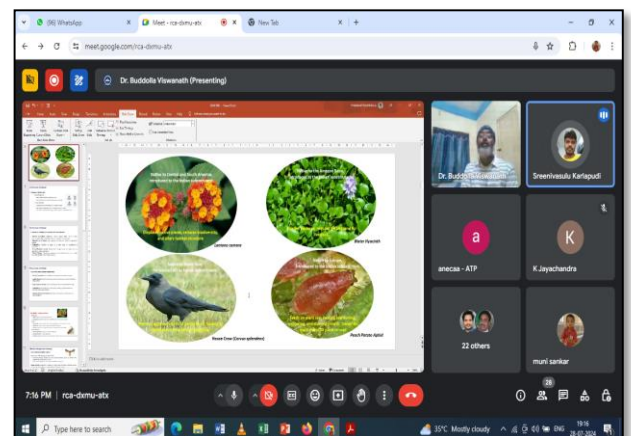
(96) WhatsApp

Meet - rca-dxmu-atx

New Tab

meet.google.com/rca-dxmu-atx

Dr. Buddolla Viswanath (Presenting)

Lantana camara

Water hyacinth

House Crow (Corvus splendens)

Peach Potato Aphid

Dr. Buddolla Viswanath

Sreenivasulu Karlapudi

a

anecaa - ATP

K

K.Jayachandra

22 others

muni sankar

7:16 PM | rca-dxmu-atx

28

Type here to search

35°C Mostly cloudy

ENG

19:16

23-07-2024